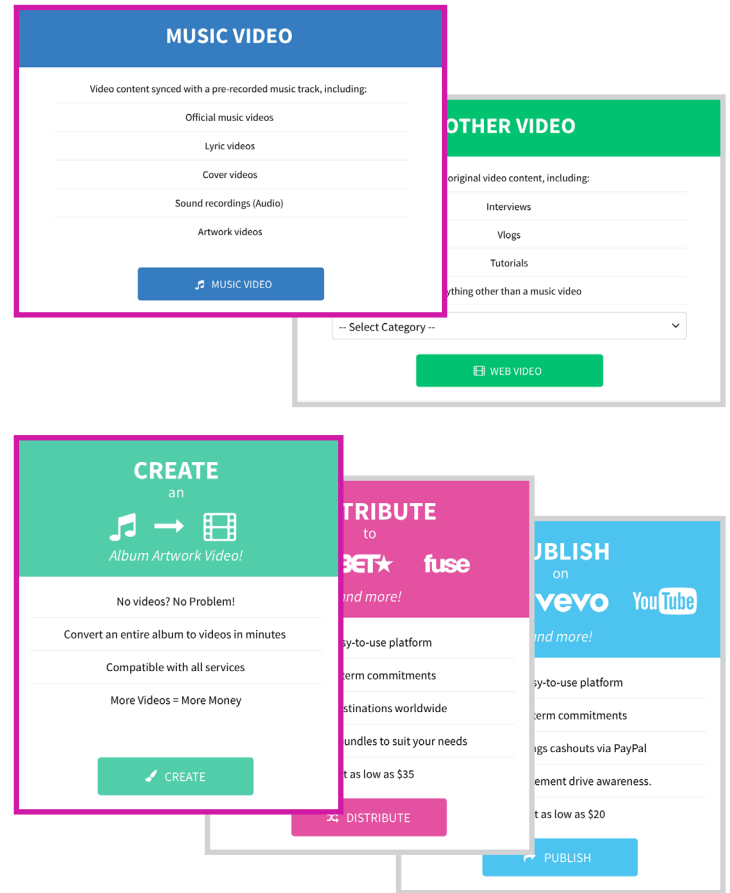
MUSIC VIDEO

Video content synced with a pre-recorded music track, including:

Official music videos

Lyric videos

Cover videos

Sound recordings (Audio)

Artwork videos

MUSIC VIDEO

OTHER VIDEO

original video content, including:

Interviews

Vlogs

Tutorials

ything other than a music video

-- Select Category --

WEB VIDEO

CREATE
an

Album Artwork Video!

No videos? No Problem!

Convert an entire album to videos in minutes

Compatible with all services

More Videos = More Money

CREATE

TRIBUTE
to

BET★ fuse

and more!

sy-to-use platform

term commitments

stinations worldwide

undles to suit your needs

t as low as $35

DISTRIBUTE

UBLISH
on

vevo YouTube

and more!

sy-to-use platform

term commitments

gs cashouts via PayPal

ement drive awareness.

t as low as $20

PUBLISH